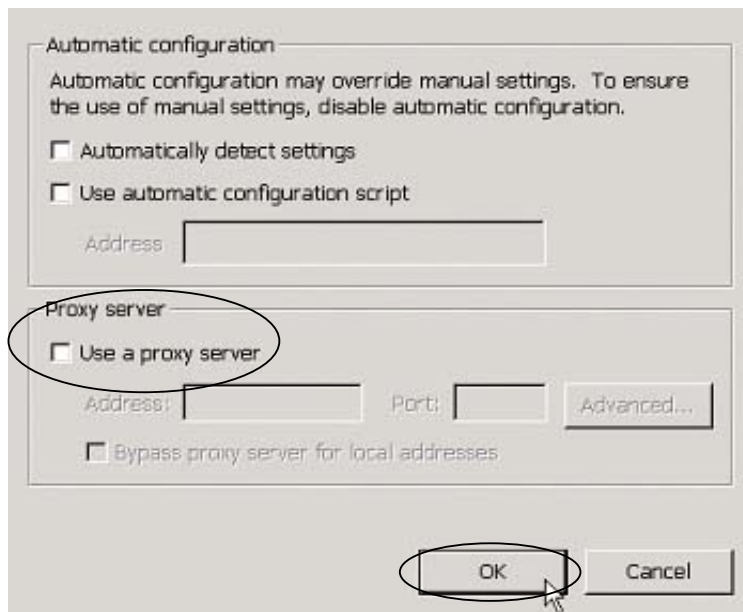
Automatic configuration

Automatic configuration may override manual settings. To ensure the use of manual settings, disable automatic configuration.

Automatically detect settings

Use automatic configuration script

Address

Proxy server

Use a proxy server

Address: Port: Advanced...

Bypass proxy server for local addresses

OK

Cancel